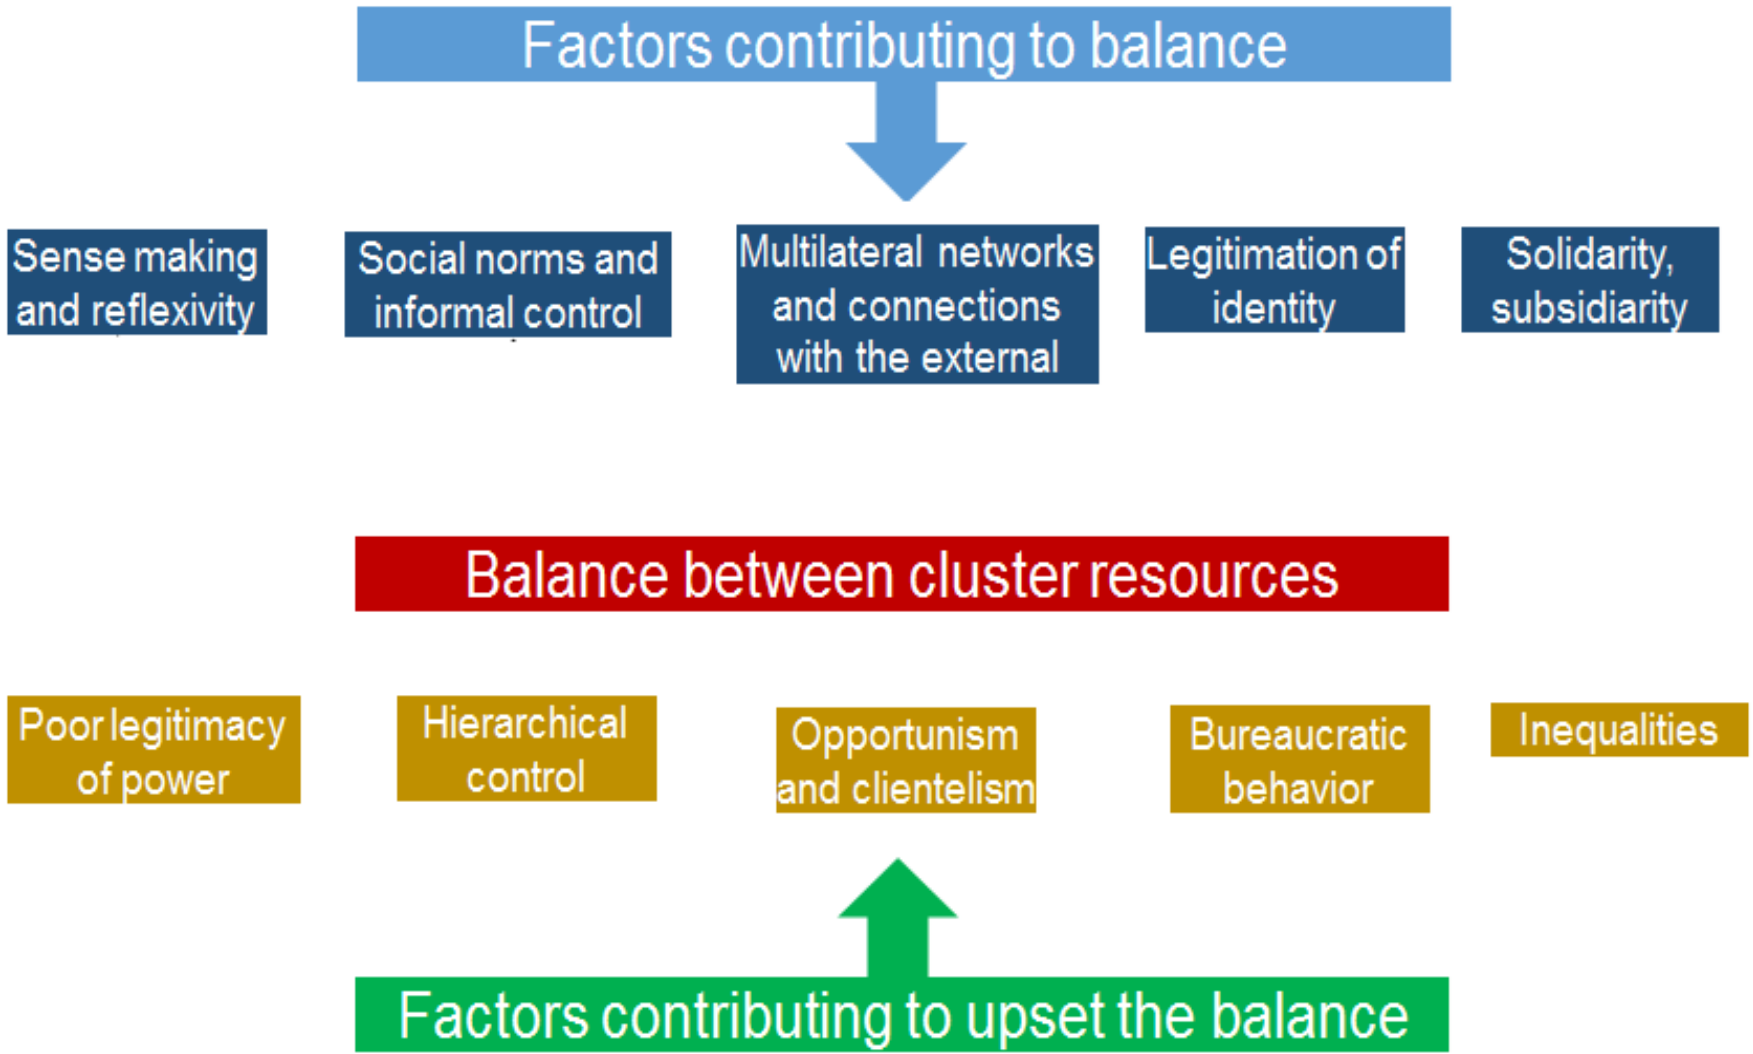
Factors contributing to balance

Sense making and reflexivity

Social norms and informal control

Multilateral networks and connections with the external

Legitimation of identity

Solidarity, subsidiarity

Balance between cluster resources

Poor legitimacy of power

Hierarchical control

Opportunism and clientelism

Bureaucratic behavior

Inequalities

Factors contributing to upset the balance